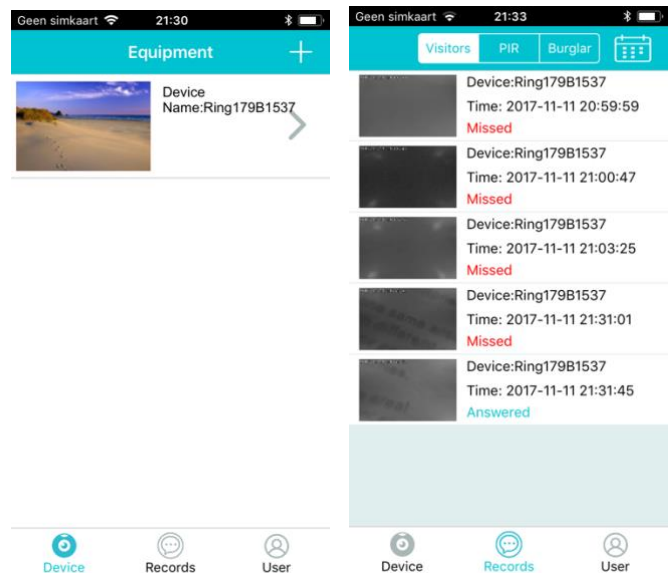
Geen simkaart 21:30

Equipment +

Device Name:Ring179B1537

Device Records User

Geen simkaart 21:33

Visitors PIR Burglar

Device:Ring179B1537
Time: 2017-11-11 20:59:59
Missed

Device:Ring179B1537
Time: 2017-11-11 21:00:47
Missed

Device:Ring179B1537
Time: 2017-11-11 21:03:25
Missed

Device:Ring179B1537
Time: 2017-11-11 21:31:01
Missed

Device:Ring179B1537
Time: 2017-11-11 21:31:45
Answered

Device Records User